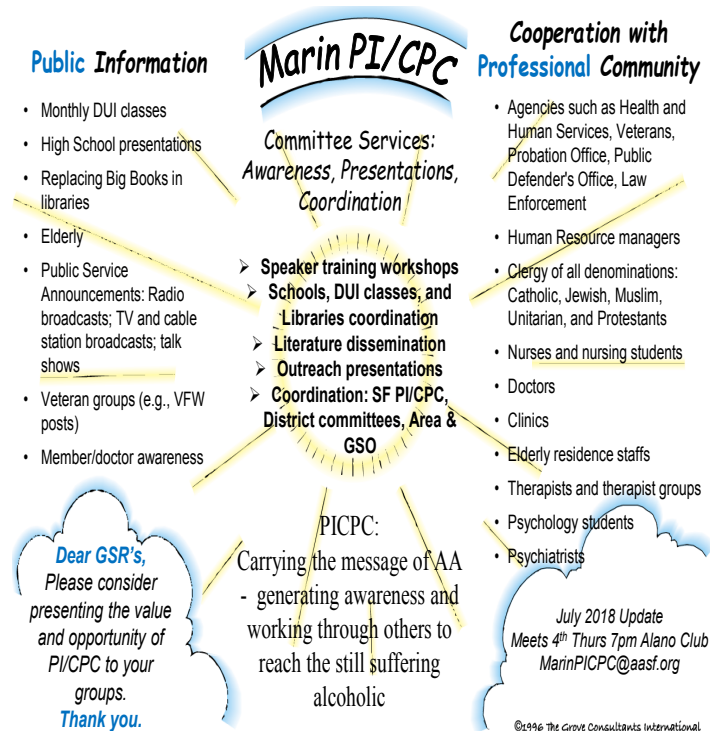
Public Information

- Monthly DUI classes
- High School presentations
- Replacing Big Books in libraries
- Elderly
- Public Service Announcements: Radio broadcasts; TV and cable station broadcasts; talk shows
- Veteran groups (e.g., VFW posts)
- Member/doctor awareness

Marin PI/CPC

Committee Services: Awareness, Presentations, Coordination

- Speaker training workshops
- Schools, DUI classes, and Libraries coordination
- Literature dissemination
- Outreach presentations
- Coordination: SF PI/CPC, District committees, Area & GSO

Cooperation with Professional Community

- Agencies such as Health and Human Services, Veterans, Probation Office, Public Defender's Office, Law Enforcement
- Human Resource managers
- Clergy of all denominations: Catholic, Jewish, Muslim, Unitarian, and Protestants
- Nurses and nursing students
- Doctors
- Clinics
- Elderly residence staffs
- Therapists and therapist groups
- Psychology students
- Psychiatrists

Dear GSR's, Please consider presenting the value and opportunity of PI/CPC to your groups. Thank you.

PICPC: Carrying the message of AA - generating awareness and working through others to reach the still suffering alcoholic

July 2018 Update
Meets 4$^{th}$ Thurs 7pm Alano Club
MarinPICPC@aasf.org

©1996 The Grove Consultants International